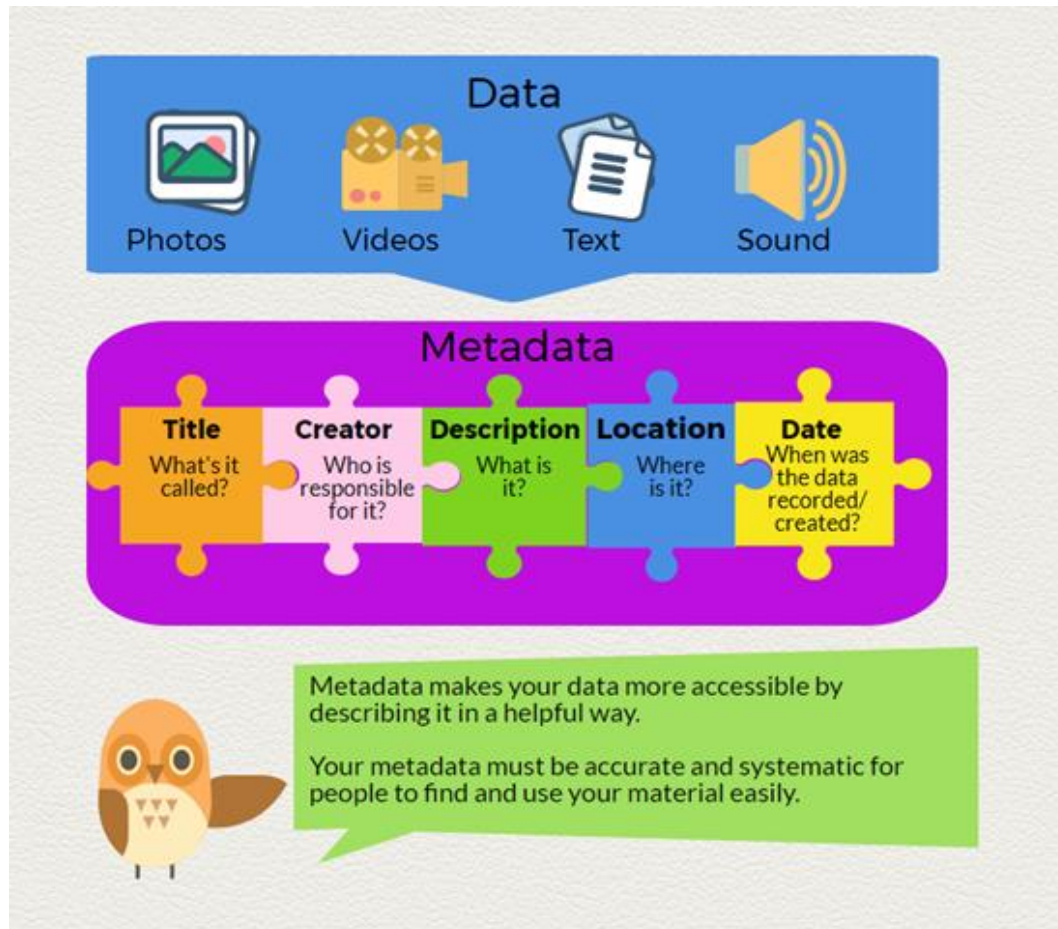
Data

Photos

Videos

Text

Sound

Metadata

Title
What's it called?

Creator
Who is responsible for it?

Description
What is it?

Location
Where is it?

Date
When was the data recorded/ created?

Metadata makes your data more accessible by describing it in a helpful way.

Your metadata must be accurate and systematic for people to find and use your material easily.